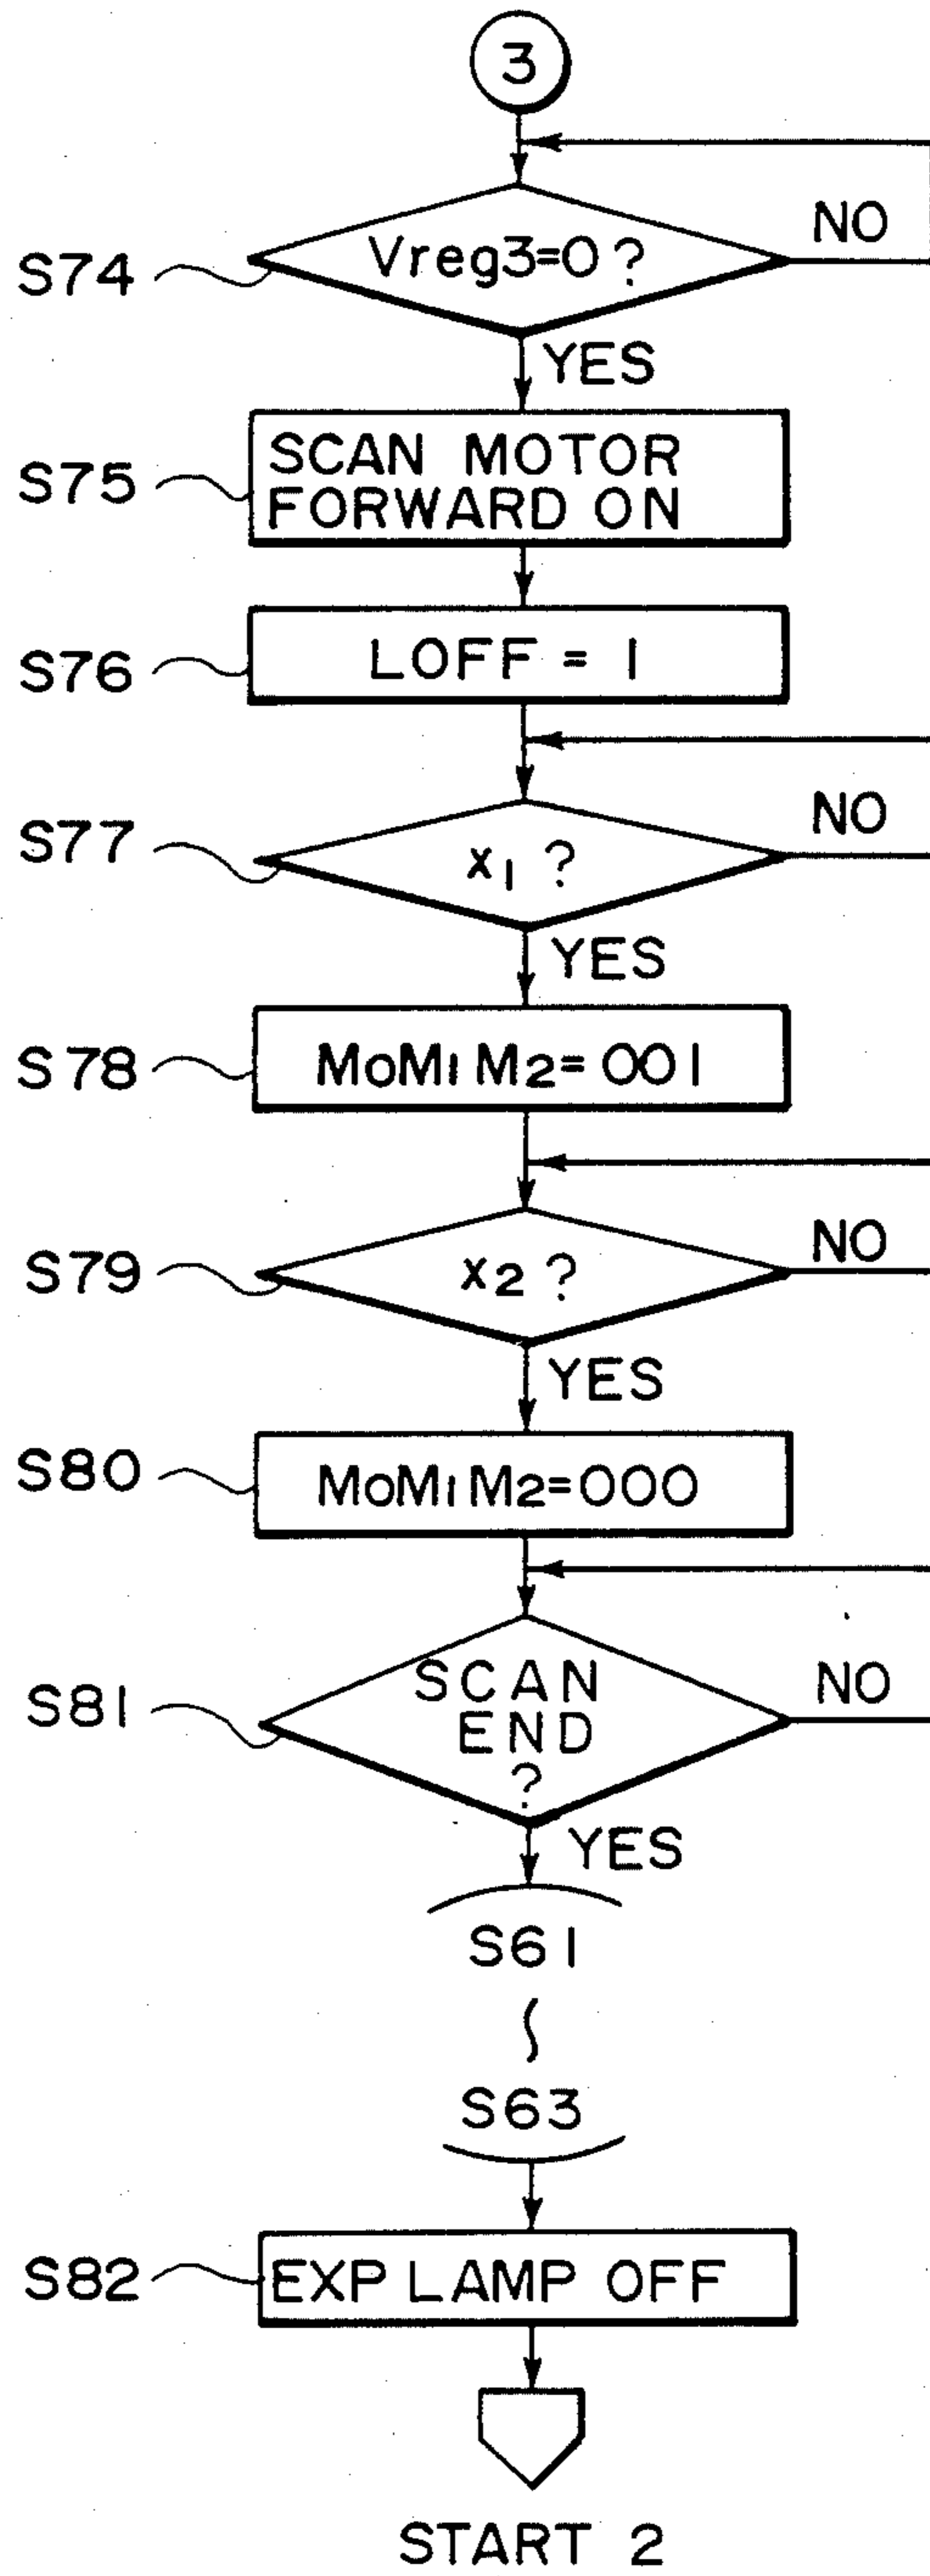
3

S74 Vreg3=0 ?
NO
YES

S75 SCAN MOTOR FORWARD ON

S76 LOFF = 1

S77 $x_1$ ?
NO
YES

S78 $M_0M_1M_2$=001

S79 $x_2$ ?
NO
YES

S80 $M_0M_1M_2$=000

S81 SCAN END ?
NO
YES

S61
S63

S82 EXP LAMP OFF

START 2